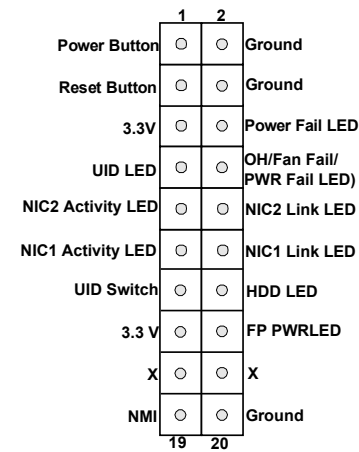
| | 1 | 2 | |
|---|---|---|---|
| Power Button | ○ | ○ | Ground |
| Reset Button | ○ | ○ | Ground |
| 3.3V | ○ | ○ | Power Fail LED |
| UID LED | ○ | ○ | OH/Fan Fail/ PWR Fail LED) |
| NIC2 Activity LED | ○ | ○ | NIC2 Link LED |
| NIC1 Activity LED | ○ | ○ | NIC1 Link LED |
| UID Switch | ○ | ○ | HDD LED |
| 3.3 V | ○ | ○ | FP PWRLED |
| X | ○ | ○ | X |
| NMI | ○ | ○ | Ground |
| | 19 | 20 | |